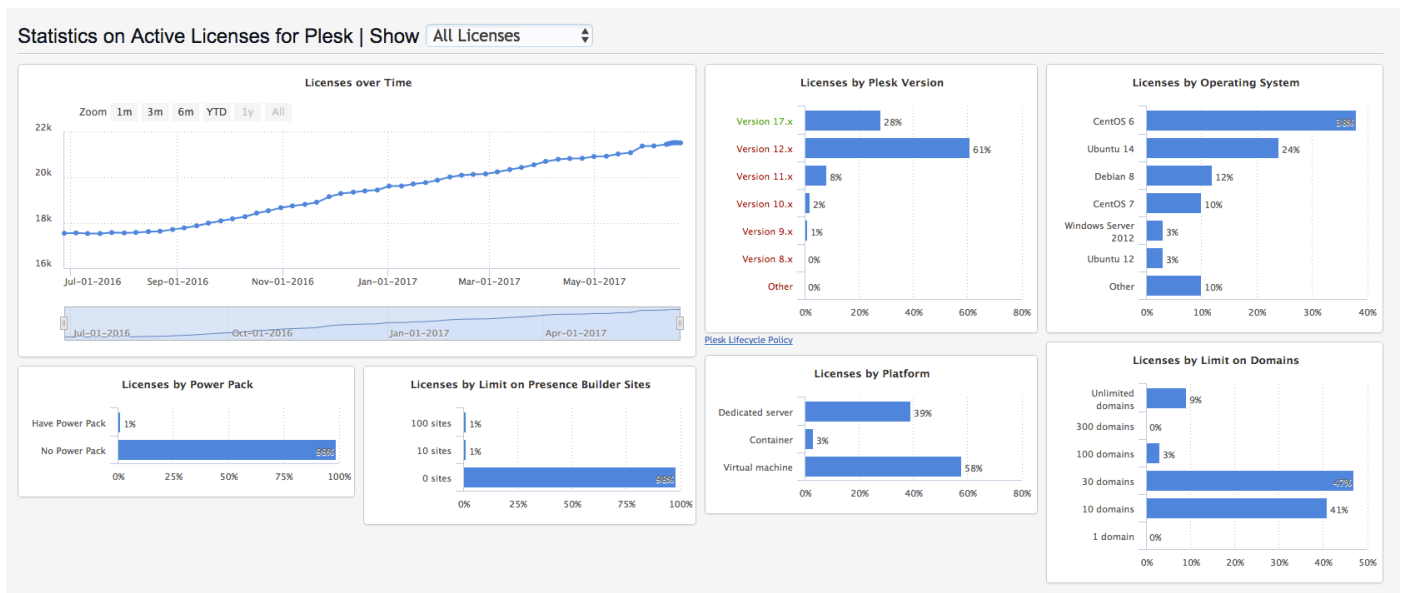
Statistics on Active Licenses for Plesk | Show All Licenses

Licenses over Time

Zoom 1m 3m 6m YTD 1y All

22k
20k
18k
16k

Jul-01-2016 Sep-01-2016 Nov-01-2016 Jan-01-2017 Mar-01-2017 May-01-2017

Jul-01-2016 Oct-01-2016 Jan-01-2017 Apr-01-2017

Licenses by Plesk Version

| | |
|---|---|
| Version 17.x | 28% |
| Version 12.x | 61% |
| Version 11.x | 8% |
| Version 10.x | 2% |
| Version 9.x | 1% |
| Version 8.x | 0% |
| Other | 0% |

0% 20% 40% 60% 80%

Plesk Lifecycle Policy

Licenses by Operating System

| | |
|---|---|
| CentOS 6 | 38% |
| Ubuntu 14 | 24% |
| Debian 8 | 12% |
| CentOS 7 | 10% |
| Windows Server 2012 | 3% |
| Ubuntu 12 | 3% |
| Other | 10% |

0% 10% 20% 30% 40%

Licenses by Power Pack

| | |
|---|---|
| Have Power Pack | 1% |
| No Power Pack | 99% |

0% 25% 50% 75% 100%

Licenses by Limit on Presence Builder Sites

| | |
|---|---|
| 100 sites | 1% |
| 10 sites | 1% |
| 0 sites | 98% |

0% 25% 50% 75% 100%

Licenses by Platform

| | |
|---|---|
| Dedicated server | 39% |
| Container | 3% |
| Virtual machine | 58% |

0% 20% 40% 60% 80%

Licenses by Limit on Domains

| | |
|---|---|
| Unlimited domains | 9% |
| 300 domains | 0% |
| 100 domains | 3% |
| 30 domains | 47% |
| 10 domains | 41% |
| 1 domain | 0% |

0% 10% 20% 30% 40% 50%